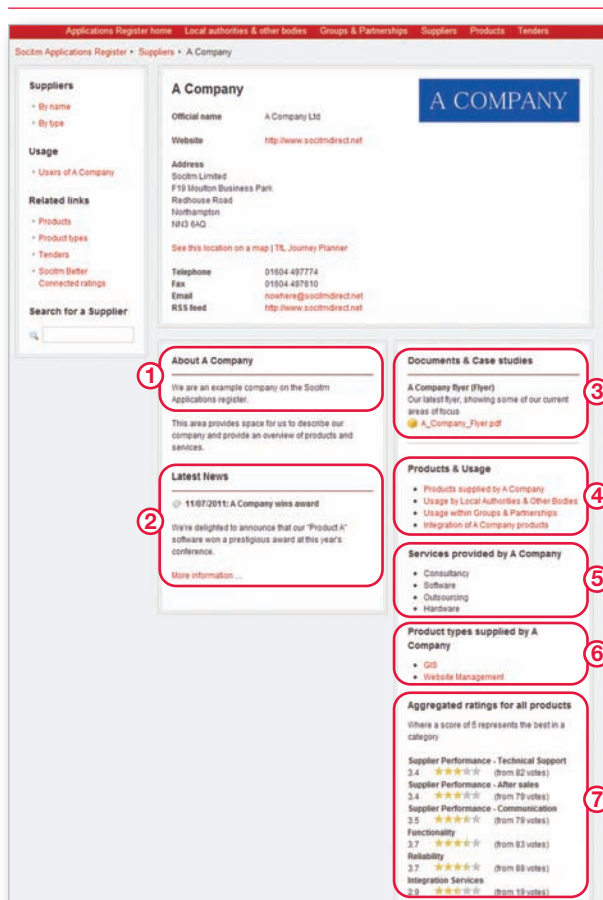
Applications Register home Local authorities & other bodies Groups & Partnerships Suppliers Products Tenders

Socitm Applications Register • Suppliers • A Company

Suppliers
• By name
• By type

Usage
• Users of A Company

Related links
• Products
• Product types
• Tenders
• Socitm Better Connected ratings

Search for a Supplier

A Company

A COMPANY

| Official name | A Company Ltd |
|---|---|
| Website | http://www.socitmdirect.net |

Address
Socitm Limited
F19 Moulton Business Park
Redhouse Road
Northampton
NN3 6AQ

See this location on a map | TfL Journey Planner

| Telephone | 01604 497774 |
|---|---|
| Fax | 01604 497610 |
| Email | nowhere@socitmdirect.net |
| RSS feed | http://www.socitmdirect.net |

1
About A Company
We are an example company on the Socitm Applications register.

This area provides space for us to describe our company and provide an overview of products and services.

2
Latest News
11/07/2011: A Company wins award
We're delighted to announce that our "Product A" software won a prestigious award at this year's conference.
More information ...

3
Documents & Case studies
A Company flyer (Flyer)
Our latest flyer, showing some of our current areas of focus
A_Company_Flyer.pdf

4
Products & Usage
• Products supplied by A Company
• Usage by Local Authorities & Other Bodies
• Usage within Groups & Partnerships
• Integration of A Company products

5
Services provided by A Company
• Consultancy
• Software
• Outsourcing
• Hardware

6
Product types supplied by A Company
• GIS
• Website Management

7
Aggregated ratings for all products
Where a score of 5 represents the best in a category

Supplier Performance - Technical Support
3.4 (from 82 votes)
Supplier Performance - After sales
3.4 (from 79 votes)
Supplier Performance - Communication
3.5 (from 79 votes)
Functionality
3.7 (from 83 votes)
Reliability
3.7 (from 88 votes)
Integration Services
2.9 (from 19 votes)